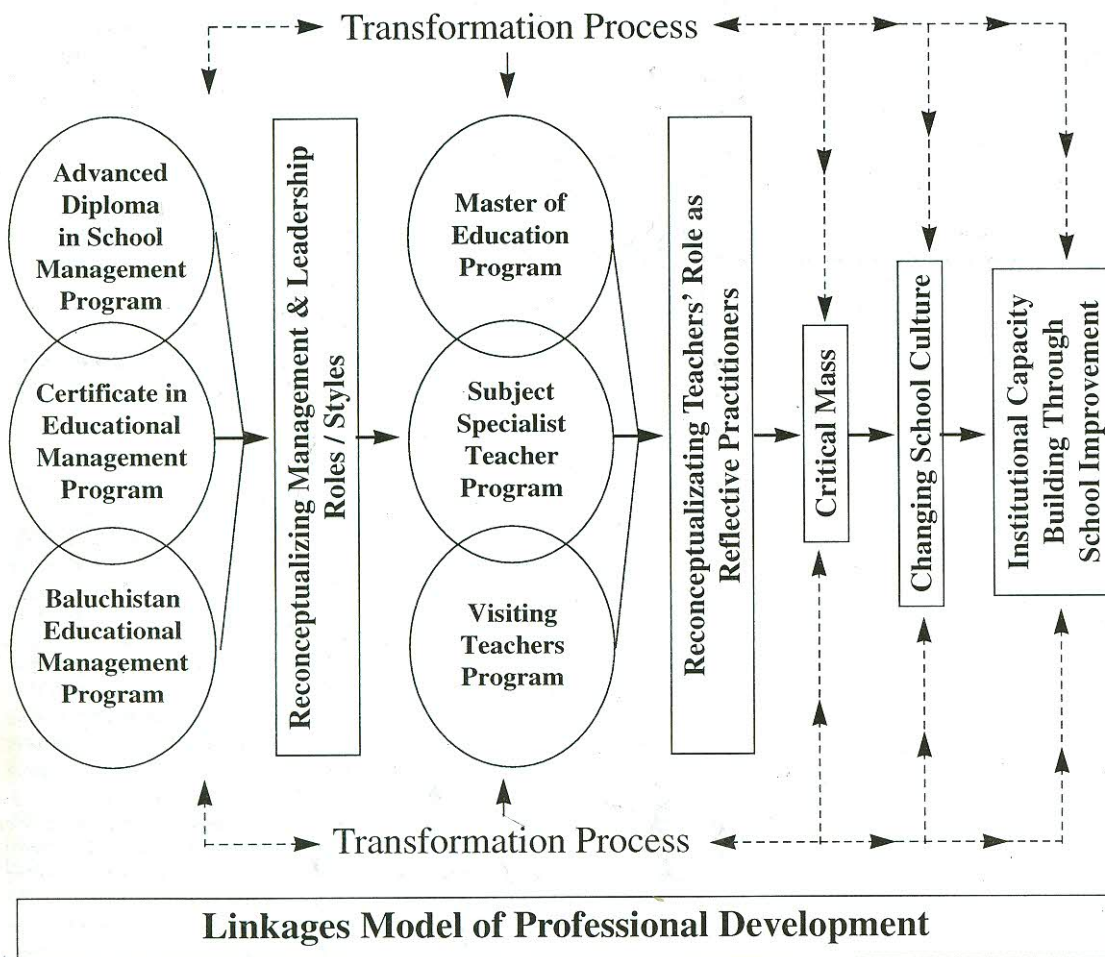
Transformation Process

Advanced Diploma in School Management Program

Certificate in Educational Management Program

Baluchistan Educational Management Program

Reconceptualizing Management & Leadership Roles / Styles

Master of Education Program

Subject Specialist Teacher Program

Visiting Teachers Program

Reconceptualizating Teachers' Role as Reflective Practitioners

Critical Mass

Changing School Culture

Institutional Capacity Building Through School Improvement

Transformation Process

Linkages Model of Professional Development